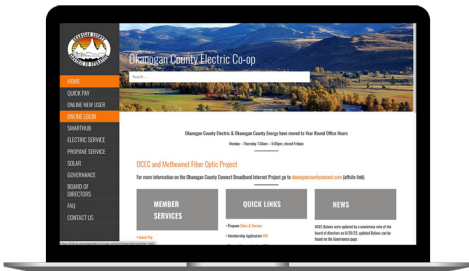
Okanogan County Electric Co-op

Search ...

HOME
QUICK PAY
ONLINE NEW USER
ONLINE LOGIN
SMARTHUB
ELECTRIC SERVICE
PROPANE SERVICE
SOLAR
GOVERNANCE
BOARD OF DIRECTORS
FAQ
CONTACT US

Okanogan County Electric & Okanogan County Energy have moved to Year Round Office Hours

Monday – Thursday 7:00am – 5:00pm, closed Fridays

OCEC and Methow Net Fiber Optic Project

For more information on the Okanogan County Connect Broadband Internet Project go to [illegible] (offsite link)

MEMBER SERVICES

QUICK LINKS

NEWS

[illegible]